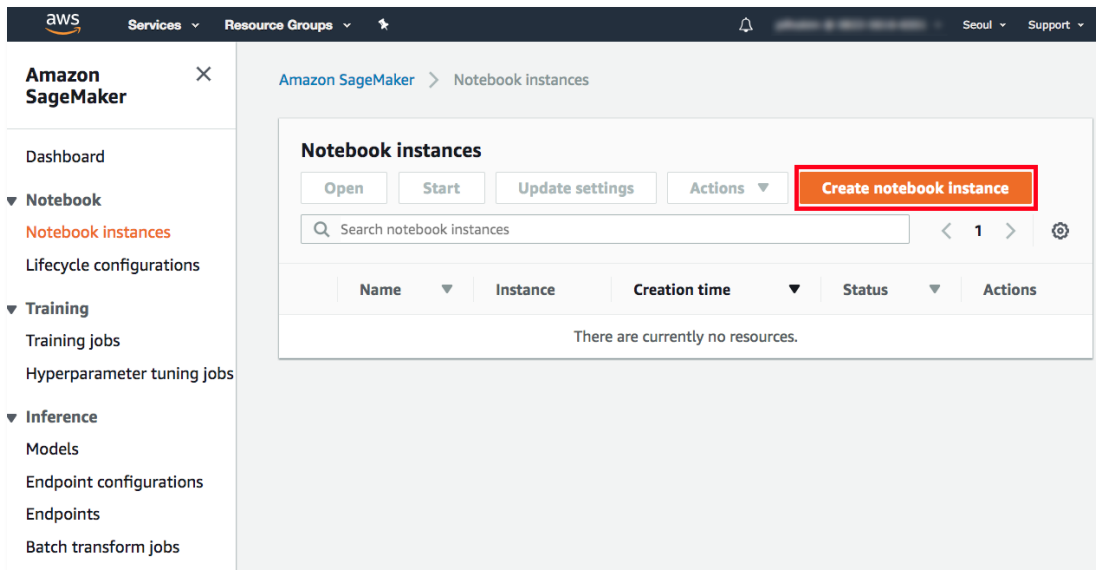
aws Services Resource Groups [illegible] Seoul Support

Amazon SageMaker

Dashboard

Notebook
Notebook instances
Lifecycle configurations

Training
Training jobs
Hyperparameter tuning jobs

Inference
Models
Endpoint configurations
Endpoints
Batch transform jobs

Amazon SageMaker > Notebook instances

Notebook instances

Open Start Update settings Actions Create notebook instance

Search notebook instances

1

| Name | Instance | Creation time | Status | Actions |
|---|---|---|---|---|
| There are currently no resources. | | | | |